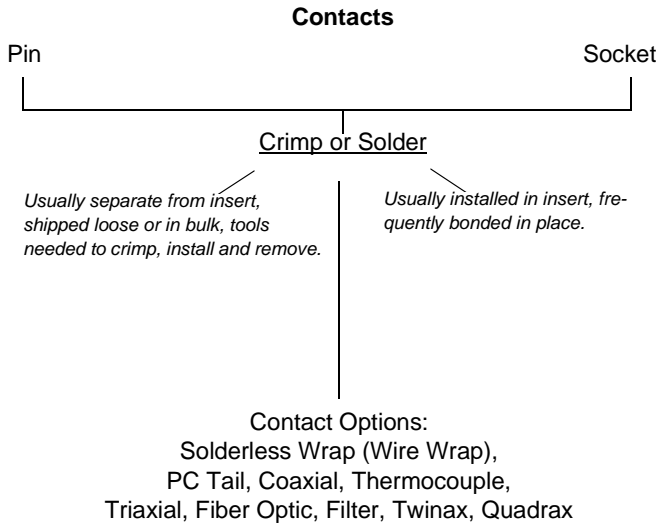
**Contacts**

Pin

Socket

Crimp or Solder

*Usually separate from insert, shipped loose or in bulk, tools needed to crimp, install and remove.*

*Usually installed in insert, frequently bonded in place.*

Contact Options:
Solderless Wrap (Wire Wrap), PC Tail, Coaxial, Thermocouple, Triaxial, Fiber Optic, Filter, Twinax, Quadrax